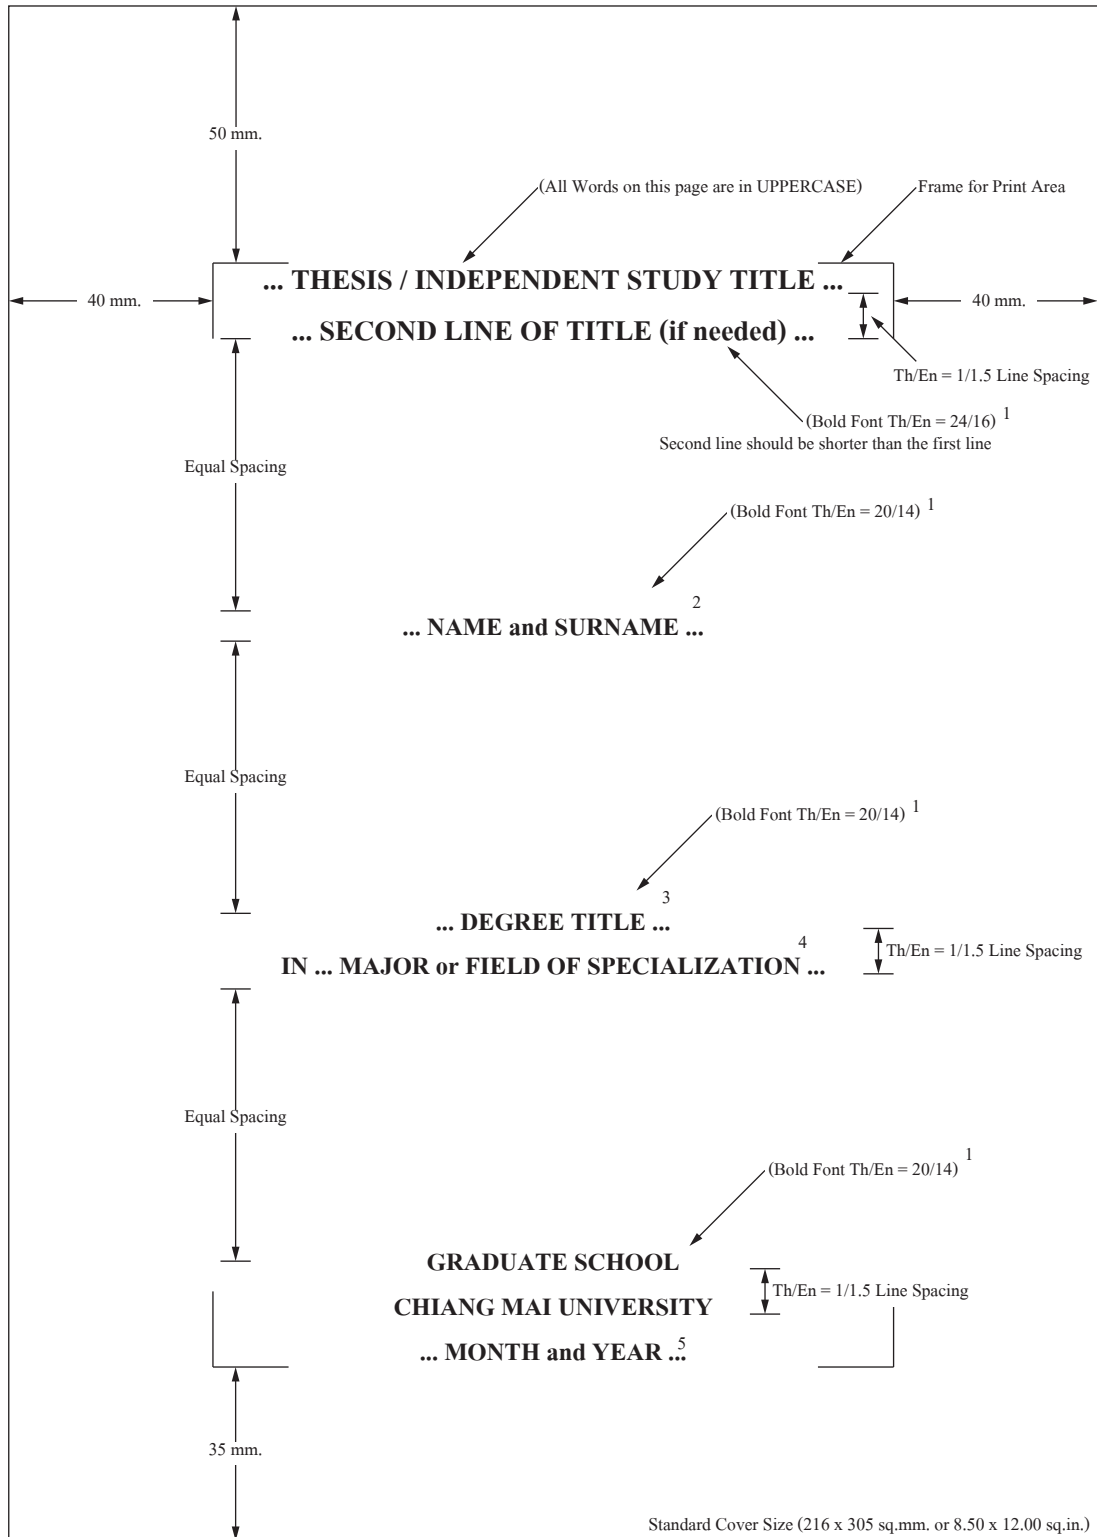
50 mm.

(All Words on this page are in UPPERCASE)

Frame for Print Area

40 mm.

... THESIS / INDEPENDENT STUDY TITLE ...

40 mm.

... SECOND LINE OF TITLE (if needed) ...

Th/En = 1/1.5 Line Spacing

(Bold Font Th/En = 24/16) $^1$
Second line should be shorter than the first line

Equal Spacing

(Bold Font Th/En = 20/14) $^1$

... NAME and SURNAME ... $^2$

Equal Spacing

(Bold Font Th/En = 20/14) $^1$

$^3$
... DEGREE TITLE ...

IN ... MAJOR or FIELD OF SPECIALIZATION ... $^4$

Th/En = 1/1.5 Line Spacing

Equal Spacing

(Bold Font Th/En = 20/14) $^1$

GRADUATE SCHOOL

CHIANG MAI UNIVERSITY

Th/En = 1/1.5 Line Spacing

... MONTH and YEAR ... $^5$

35 mm.

Standard Cover Size (216 x 305 sq.mm. or 8.50 x 12.00 sq.in.)